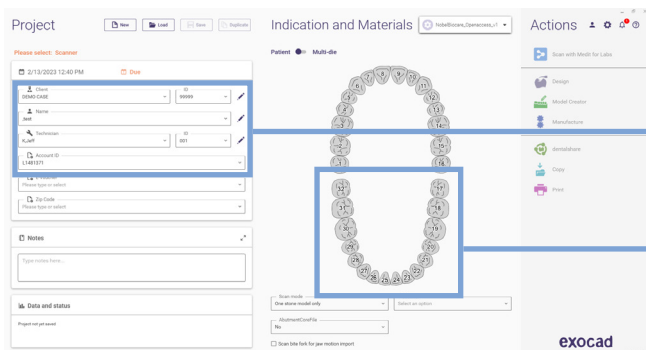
Project

New Load Save Duplicate

Please select: Scanner

2/13/2023 12:40 PM

Due

Client
DEMO CASE

ID
99999

Name
Jeff

Technician
K_Jeff

ID
001

Account ID
L181571

Please type or select

Zip Code
Please type or select

Notes

Type notes here...

Data and status

Project not yet saved

Indication and Materials

NobelBiocare_Openaccess_v1

Patient Multi-die

1 2 3 4 5 6 7 8 9 10 11 12 13 14 15 16 17 18 19 20 21 22 23 24 25 26 27 28 29 30 31 32

Scan mode
One stone model only

Select an option

AbutmentCoreFile
No

Scan bite fork for jaw motion import

Actions

Scan with Medit for Labs

Design

Model Creator

Manufacture

dentalshare

Copy

Print

exocad